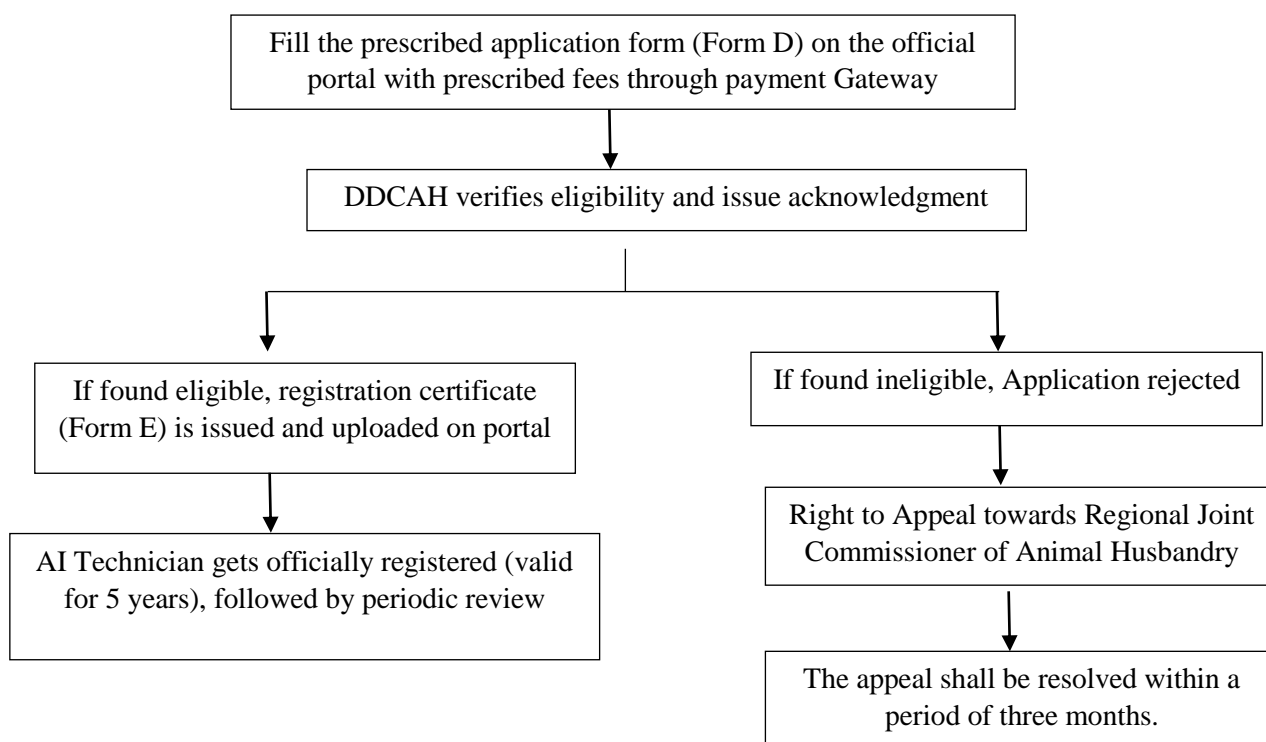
Fill the prescribed application form (Form D) on the official portal with prescribed fees through payment Gateway

DDCAH verifies eligibility and issue acknowledgment

If found eligible, registration certificate (Form E) is issued and uploaded on portal

AI Technician gets officially registered (valid for 5 years), followed by periodic review

If found ineligible, Application rejected

Right to Appeal towards Regional Joint Commissioner of Animal Husbandry

The appeal shall be resolved within a period of three months.